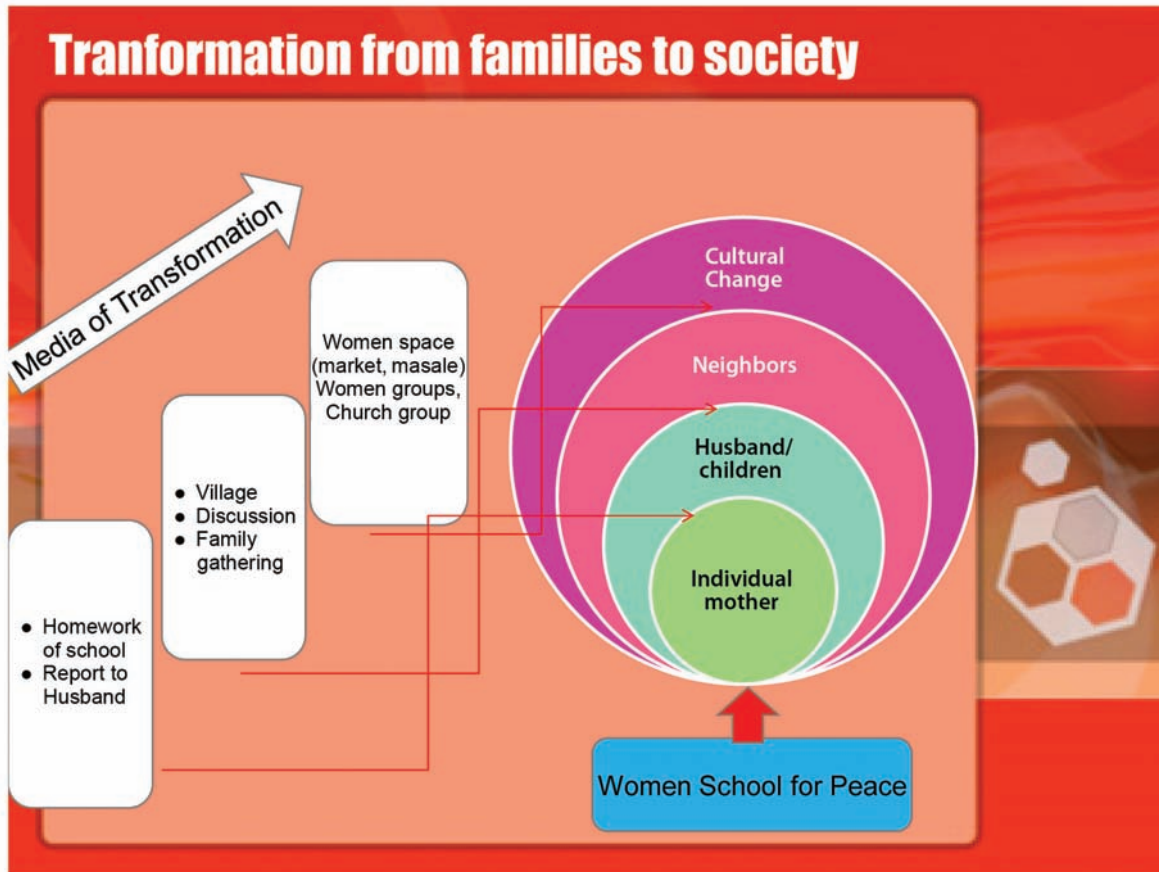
Tranformation from families to society

Media of Transformation

Women space (market, masale) Women groups, Church group

- Village
- Discussion
- Family gathering

- Homework of school
- Report to Husband

Cultural Change

Neighbors

Husband/ children

Individual mother

Women School for Peace